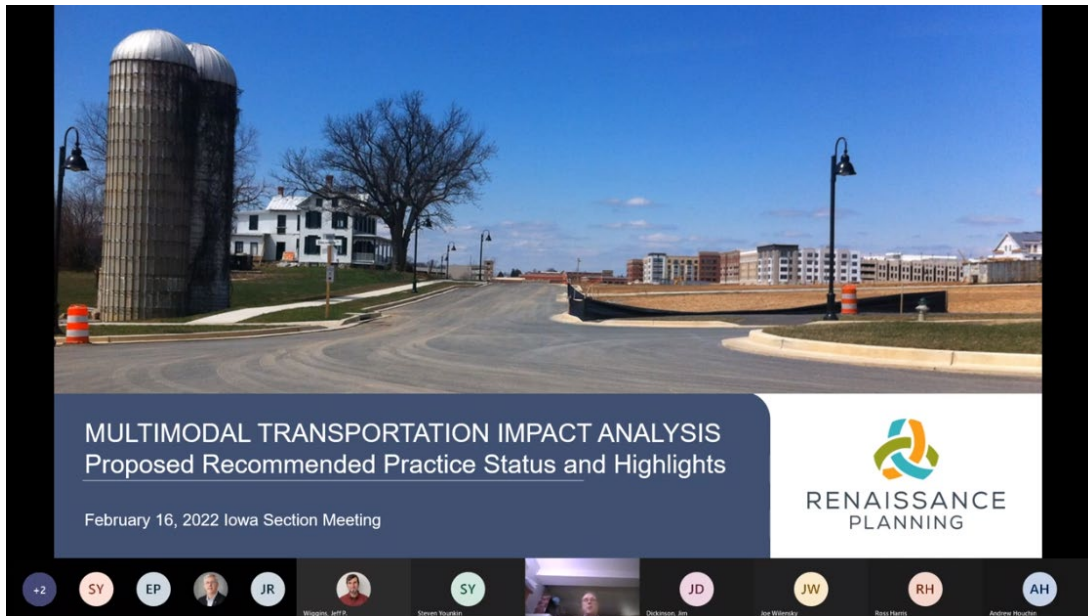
MULTIMODAL TRANSPORTATION IMPACT ANALYSIS
Proposed Recommended Practice Status and Highlights

February 16, 2022 Iowa Section Meeting

RENAISSANCE PLANNING

+2 SY EP JR

Wiggins, Jeff P.

SY
Steven Younkin

JD
Dickinson, Jim

JW
Joe Wilensky

RH
Ross Harris

AH
Andrew Houchin